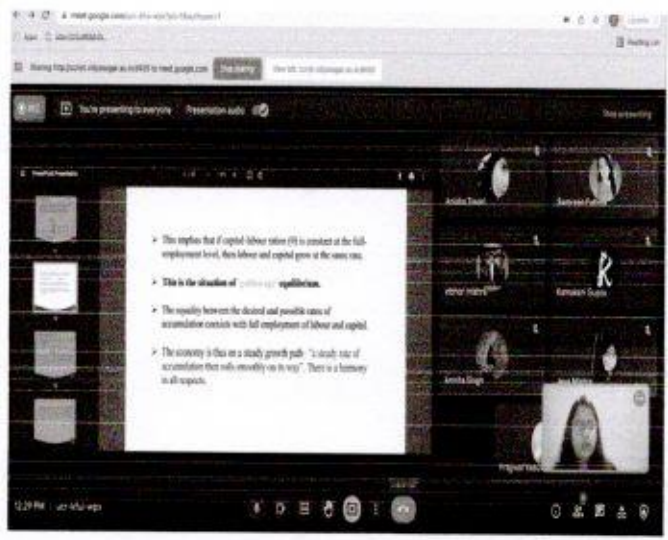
meet.google.com/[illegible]

Sharing http://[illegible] to meet.google.com Stop sharing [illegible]

You're presenting to everyone Presentation audio

Stop presenting

PowerPoint Presentation

➢ This implies that if capital-labour ration (θ) is constant at the full-employment level, then labour and capital grows at the same rate.

➢ This is the situation of '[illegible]' equilibrium.

➢ The equality between the desired and possible rates of accumulation coexists with full employment of labour and capital.

➢ The economy is thus on a steady growth path: 'a steady rate of accumulation then rolls smoothly on its way'. There is a harmony in all respects.

Anisha Tiwari

Sanjivani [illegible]

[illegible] mishra

Kamalesh Gupta

Anindita Singh

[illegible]

Prapti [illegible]

12:29 PM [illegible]